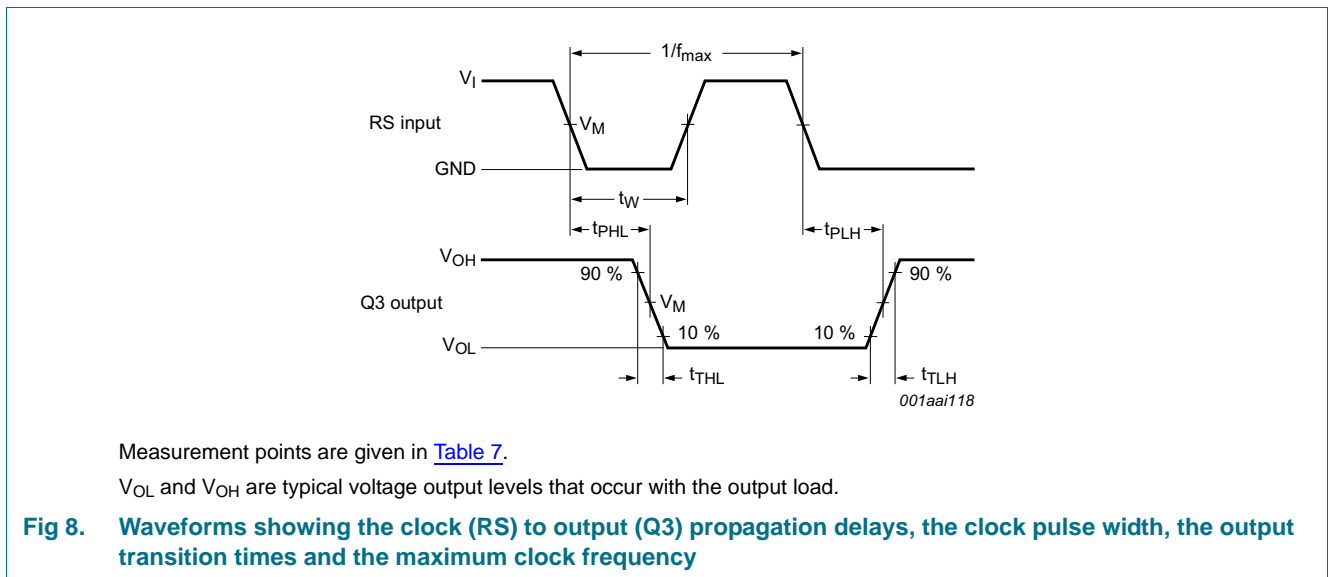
$1/f_{max}$

$V_I$

RS input

$V_M$

GND

$t_W$

$t_{PHL}$

$t_{PLH}$

$V_{OH}$

90 %

90 %

Q3 output

$V_M$

$V_{OL}$

10 %

10 %

$t_{THL}$

$t_{TLH}$

001aai118

Measurement points are given in Table 7.

$V_{OL}$ and $V_{OH}$ are typical voltage output levels that occur with the output load.

Fig 8. Waveforms showing the clock (RS) to output (Q3) propagation delays, the clock pulse width, the output transition times and the maximum clock frequency